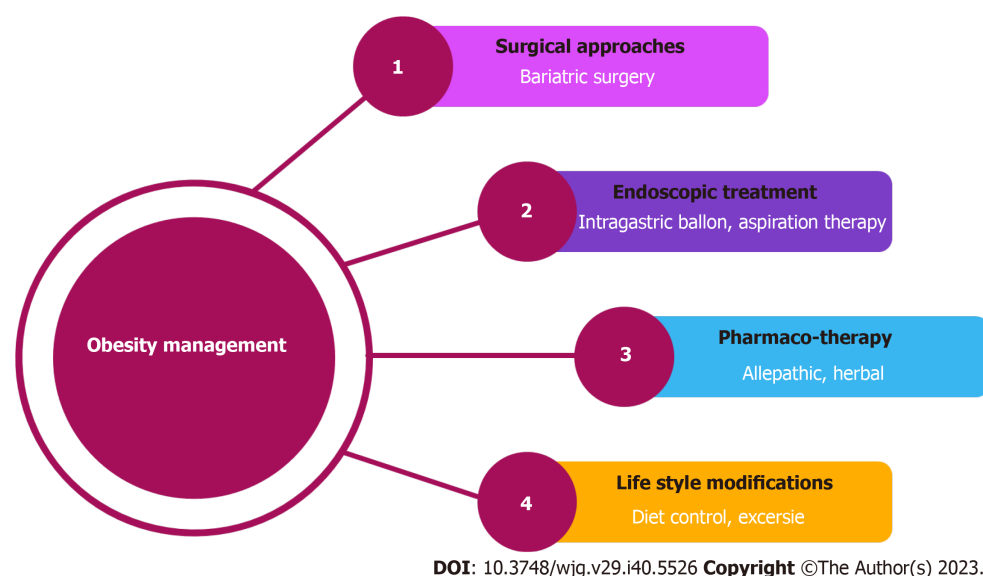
Obesity management

1
Surgical approaches
Bariatric surgery

2
Endoscopic treatment
Intragastric ballon, aspiration therapy

3
Pharmaco-therapy
Allepathic, herbal

4
Life style modifications
Diet control, excersie

DOI: 10.3748/wjg.v29.i40.5526 Copyright ©The Author(s) 2023.